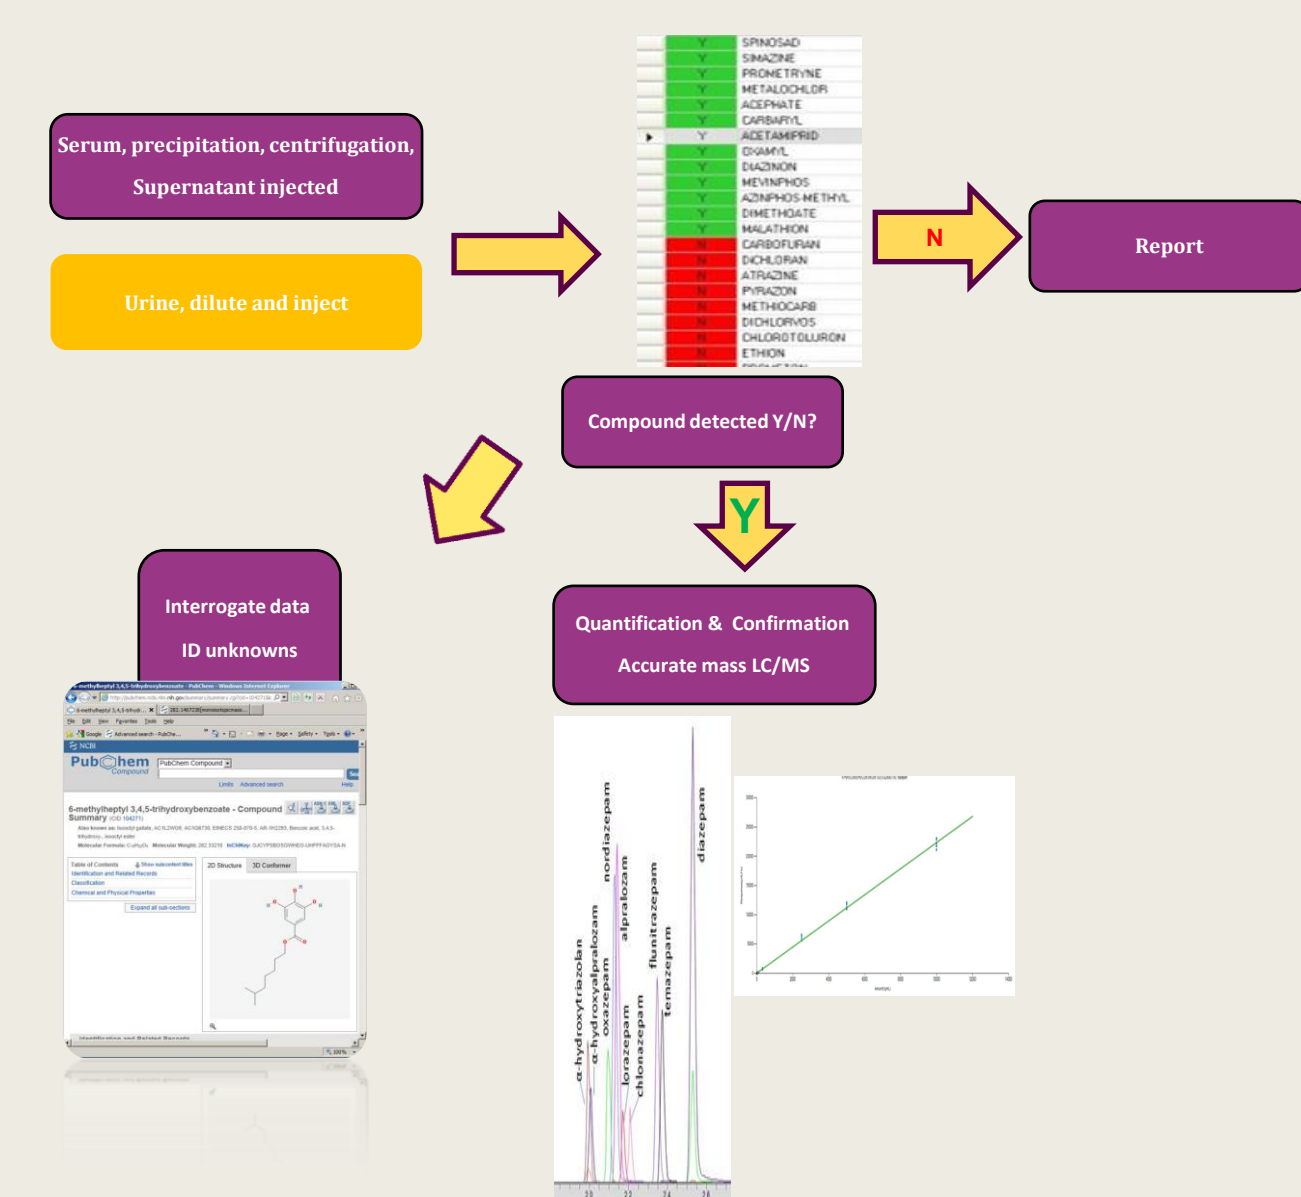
Serum, precipitation, centrifugation, Supernatant injected

Urine, dilute and inject

| | |
|---|---|
| Y | SPINOSAD |
| Y | SIMAZINE |
| Y | PROMETRYNE |
| Y | METALOCHLOR |
| Y | ACEPHATE |
| Y | CARBARYL |
| Y | ACETAMIPRID |
| Y | OXAMYL |
| Y | DIAZINON |
| Y | MEVINPHOS |
| Y | AZINPHOS-METHYL |
| Y | DIMETHOATE |
| Y | MALATHION |
| N | CARBOFURAN |
| N | DICHLORAN |
| N | ATRAZINE |
| N | PYRAZON |
| N | METHIOCARB |
| N | DICHLORVOS |
| N | CHLOROTOLURON |
| N | ETHION |

N

Report

Compound detected Y/N?

Y

Interrogate data

ID unknowns

Quantification & Confirmation

Accurate mass LC/MS

6-methylheptyl 3,4,5-trihydroxybenzoate - PubChem - Windows Internet Explorer

PubChem Compound

6-methylheptyl 3,4,5-trihydroxybenzoate - Compound Summary

Table of Contents

Identification and Related Records

Classification

Chemical and Physical Properties

Expand all sub-sections

2D Structure

3D Conformer

α-hydroxytriazolam

α-hydroxyalprazolam

oxazepam

lorazepam

nordiazepam

chlonazepam

alprazolam

flunitrazepam

temazepam

diazepam